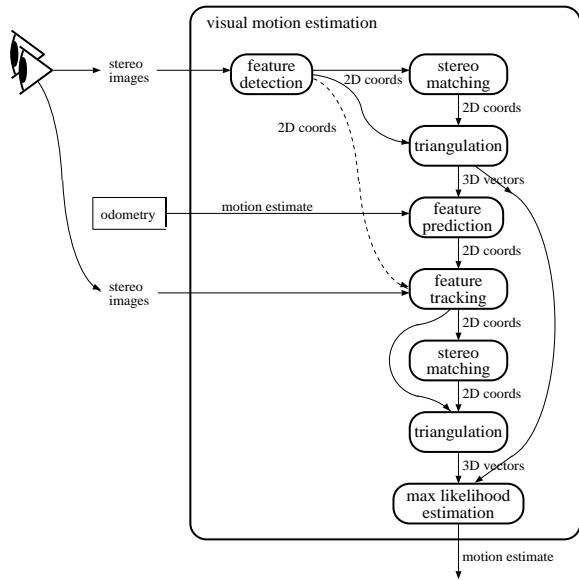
visual motion estimation

stereo images

feature detection

2D coords

stereo matching

2D coords

2D coords

triangulation

3D vectors

odometry

motion estimate

feature prediction

2D coords

stereo images

feature tracking

2D coords

stereo matching

2D coords

triangulation

3D vectors

max likelihood estimation

motion estimate